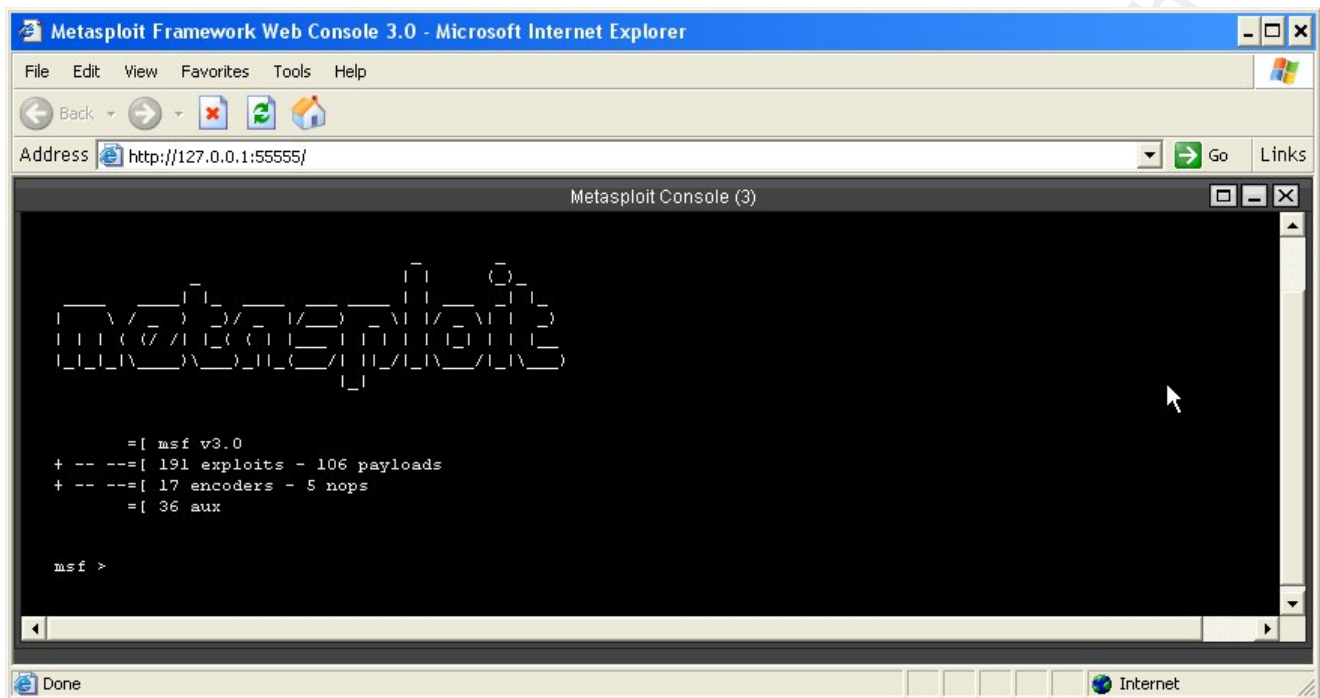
Metasploit Framework Web Console 3.0 - Microsoft Internet Explorer

File Edit View Favorites Tools Help

Back Go Links

Address http://127.0.0.1:55555/

Metasploit Console (3)

=[ msf v3.0
+ -- --=[ 191 exploits - 106 payloads
+ -- --=[ 17 encoders - 5 nops
=[ 36 aux

msf >

Done

Internet